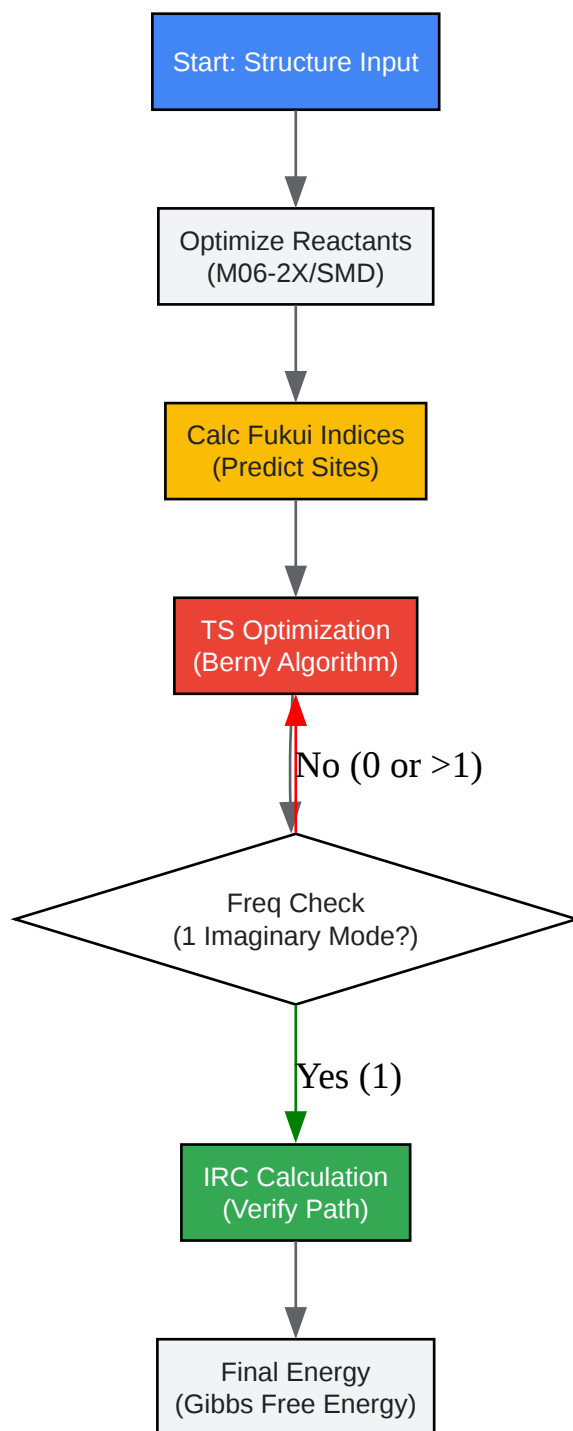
Start: Structure Input

Optimize Reactants
(M06-2X/SMD)

Calc Fukui Indices
(Predict Sites)

TS Optimization
(Berny Algorithm)

No (0 or >1)

Freq Check
(1 Imaginary Mode?)

Yes (1)

IRC Calculation
(Verify Path)

Final Energy
(Gibbs Free Energy)